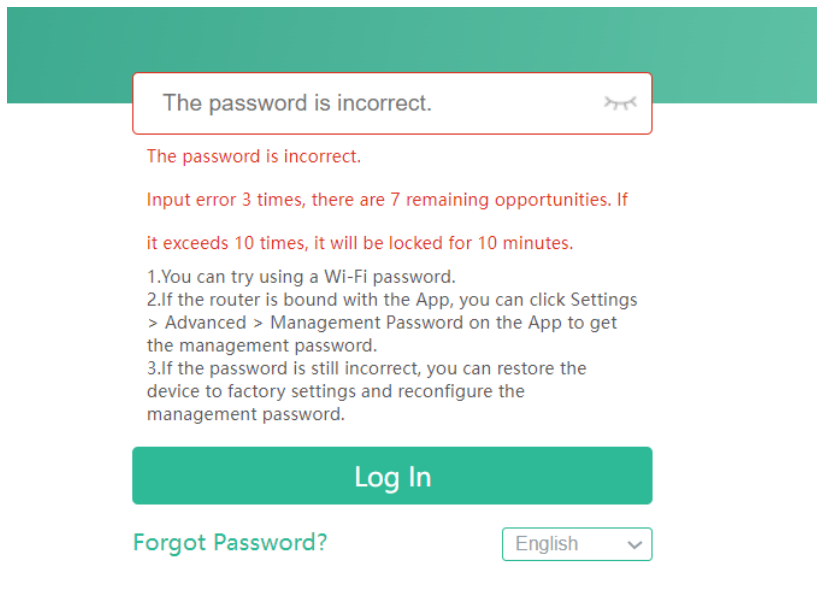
The password is incorrect.

The password is incorrect.

Input error 3 times, there are 7 remaining opportunities. If it exceeds 10 times, it will be locked for 10 minutes.

1.You can try using a Wi-Fi password.
2.If the router is bound with the App, you can click Settings > Advanced > Management Password on the App to get the management password.
3.If the password is still incorrect, you can restore the device to factory settings and reconfigure the management password.

Log In

Forgot Password?

English